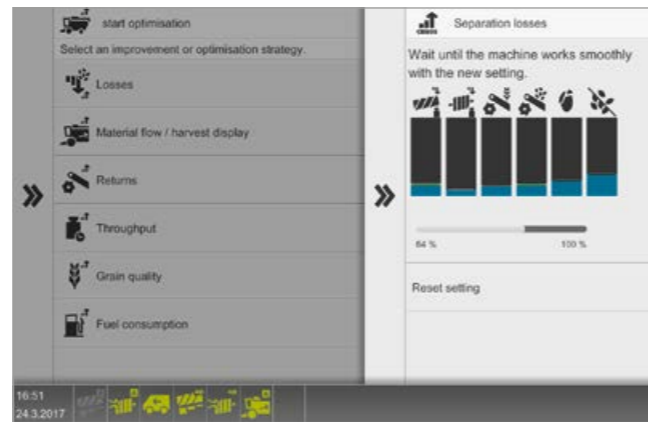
start optimisation

Select an improvement or optimisation strategy.

Losses

Material flow / harvest display

Returns

Throughput

Grain quality

Fuel consumption

»

»

Separation losses

Wait until the machine works smoothly with the new setting.

64 %

100 %

Reset setting

16:51
24.3.2017